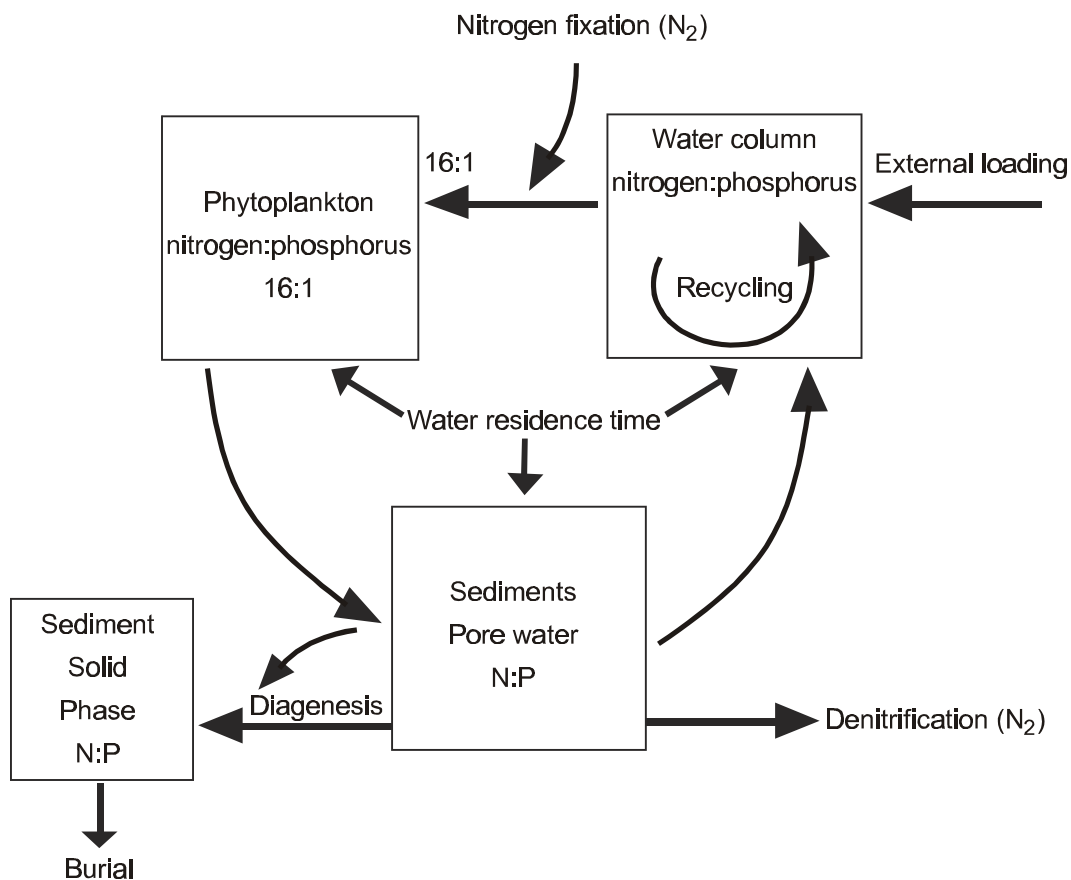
Nitrogen fixation ($N_2$)

Phytoplankton nitrogen:phosphorus 16:1

16:1

Water column nitrogen:phosphorus

External loading

Recycling

Water residence time

Sediments Pore water N:P

Sediment Solid Phase N:P

Diagenesis

Denitrification ($N_2$)

Burial